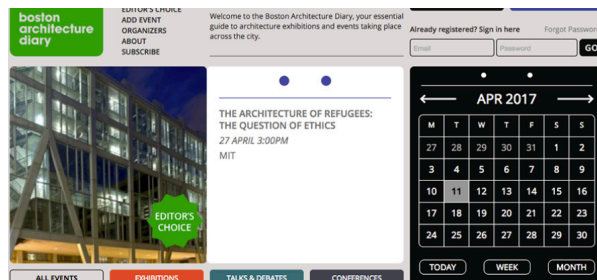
boston architecture diary

EDITOR'S CHOICE
ADD EVENT
ORGANIZERS
ABOUT
SUBSCRIBE

Welcome to the Boston Architecture Diary, your essential guide to architecture exhibitions and events taking place across the city.

Already registered? Sign in here

Forgot Passwo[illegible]

Email

Password

GO

EDITOR'S CHOICE

THE ARCHITECTURE OF REFUGEES: THE QUESTION OF ETHICS

27 APRIL 3:00PM

MIT

APR 2017

| M | T | W | T | F | S | S |
|---|---|---|---|---|---|---|
| 27 | 28 | 29 | 30 | 31 | 1 | 2 |
| 3 | 4 | 5 | 6 | 7 | 8 | 9 |
| 10 | 11 | 12 | 13 | 14 | 15 | 16 |
| 17 | 18 | 19 | 20 | 21 | 22 | 23 |
| 24 | 25 | 26 | 27 | 28 | 29 | 30 |

TODAY

WEEK

MONTH

ALL EVENTS

EXHIBITIONS

TALKS & DEBATES

CONFERENCES